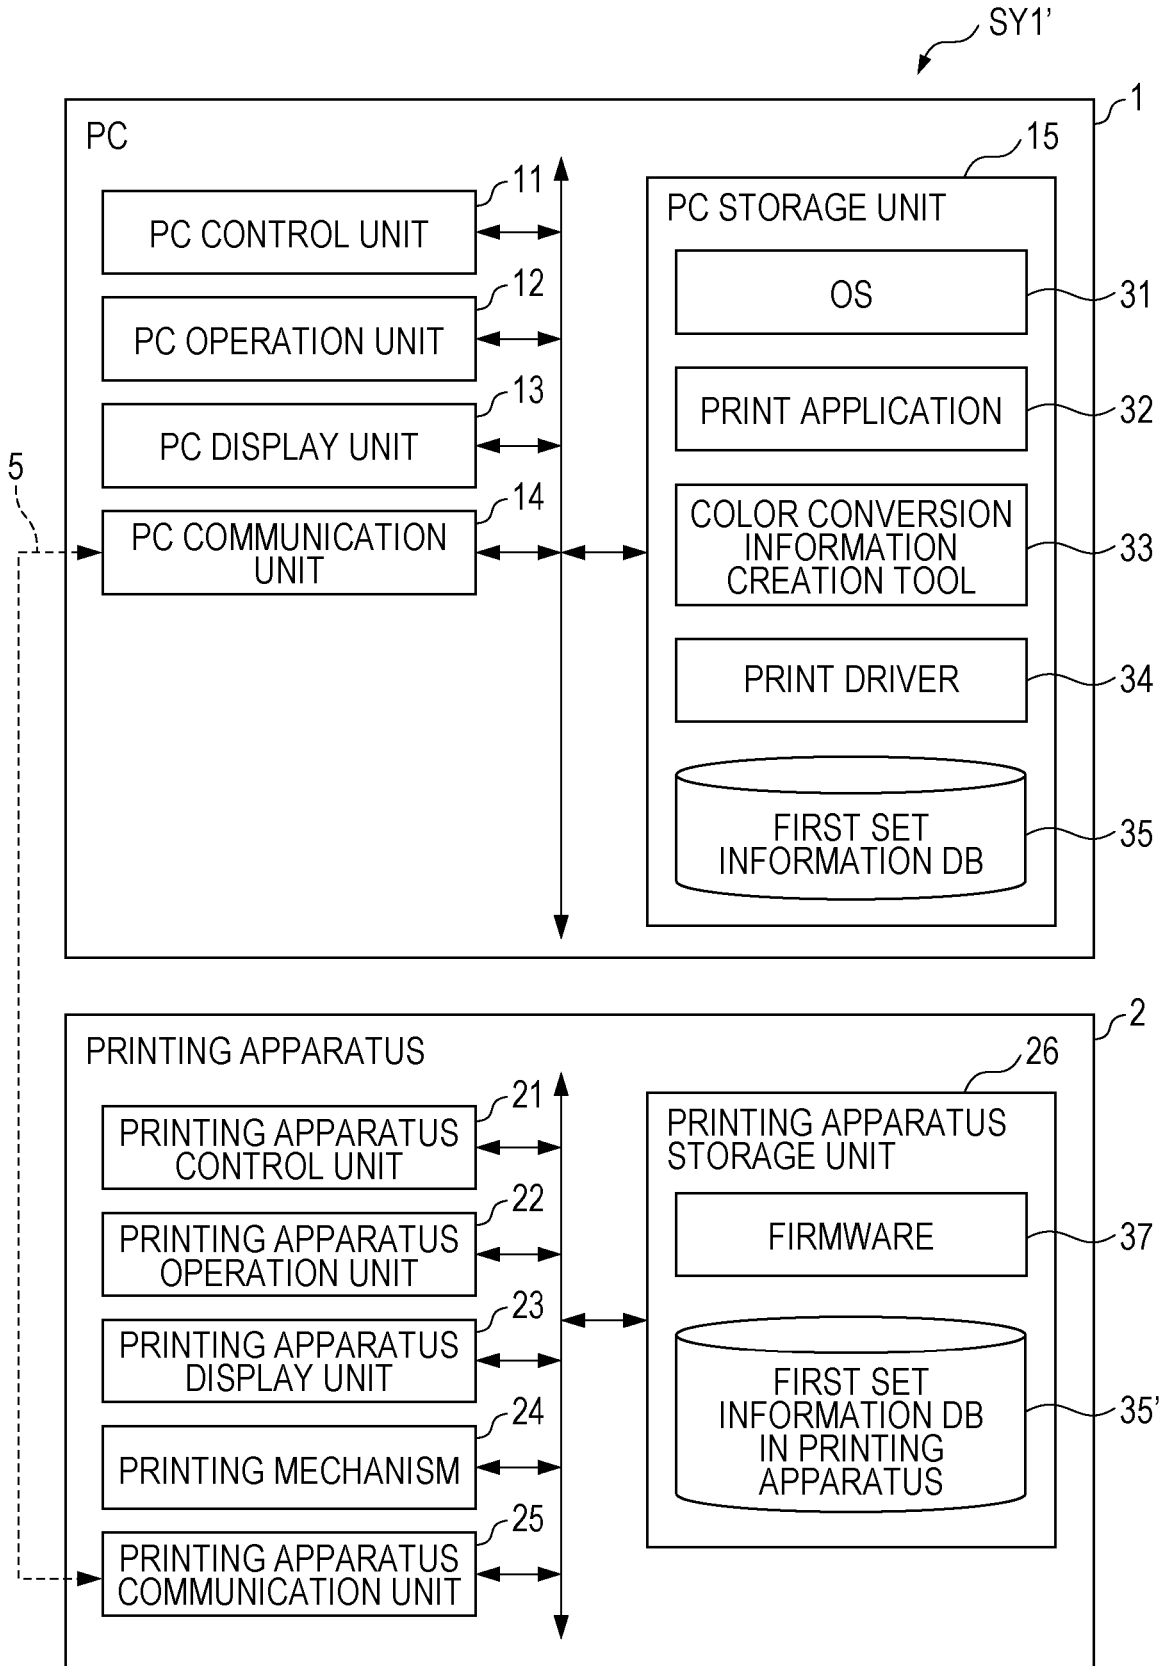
SY1'

PC

1

15

11

PC CONTROL UNIT

PC STORAGE UNIT

OS

31

12

PC OPERATION UNIT

13

PRINT APPLICATION

32

PC DISPLAY UNIT

5

14

PC COMMUNICATION UNIT

COLOR CONVERSION INFORMATION CREATION TOOL

33

PRINT DRIVER

34

FIRST SET INFORMATION DB

35

PRINTING APPARATUS

2

26

21

PRINTING APPARATUS CONTROL UNIT

PRINTING APPARATUS STORAGE UNIT

22

PRINTING APPARATUS OPERATION UNIT

FIRMWARE

37

23

PRINTING APPARATUS DISPLAY UNIT

FIRST SET INFORMATION DB IN PRINTING APPARATUS

35'

24

PRINTING MECHANISM

25

PRINTING APPARATUS COMMUNICATION UNIT